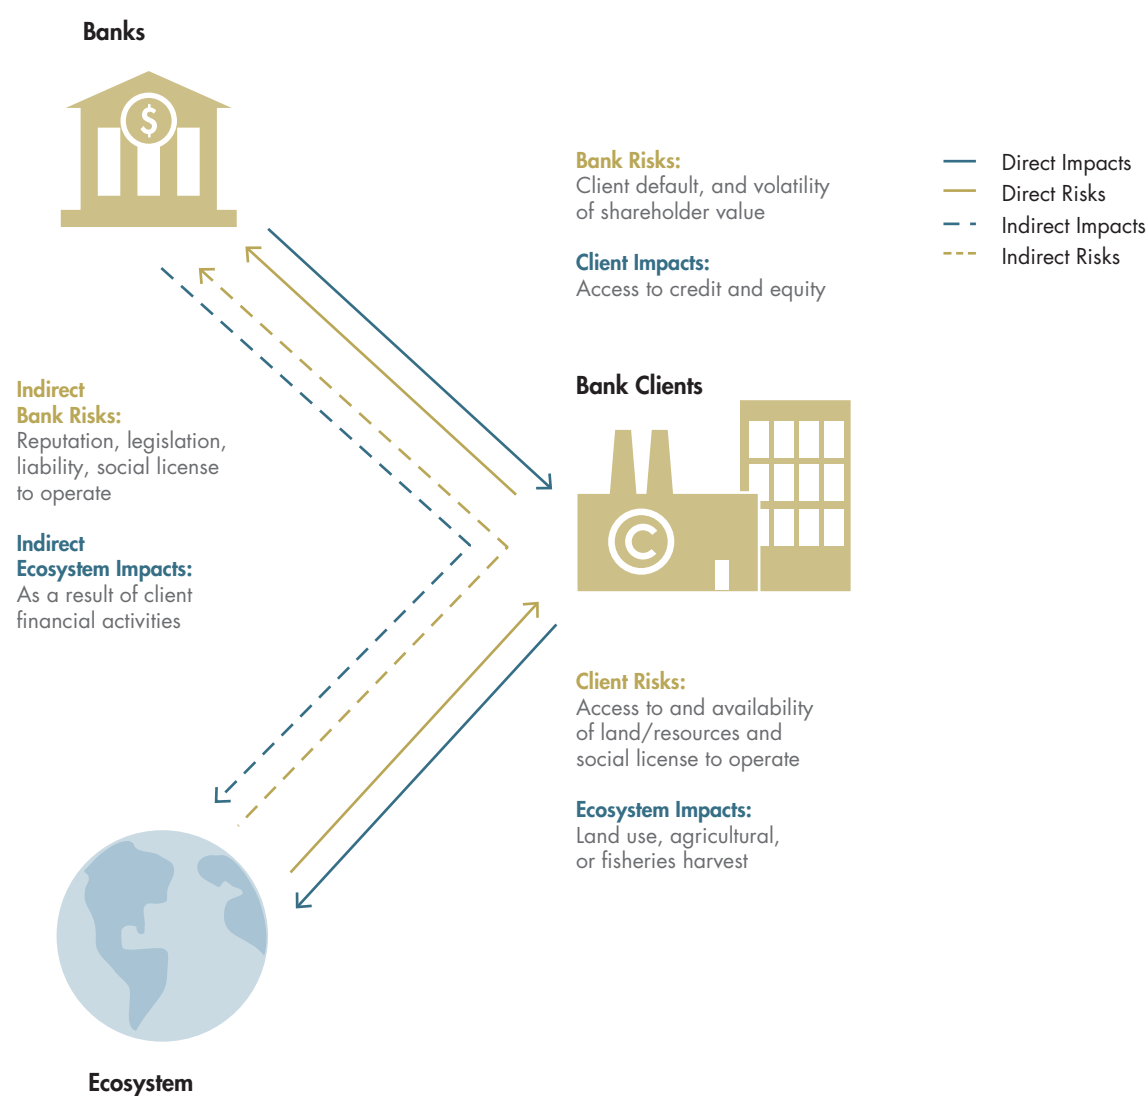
Banks

Bank Risks:
Client default, and volatility of shareholder value

Client Impacts:
Access to credit and equity

Direct Impacts
Direct Risks
Indirect Impacts
Indirect Risks

Indirect
Bank Risks:
Reputation, legislation, liability, social license to operate

Indirect
Ecosystem Impacts:
As a result of client financial activities

Bank Clients

Client Risks:
Access to and availability of land/resources and social license to operate

Ecosystem Impacts:
Land use, agricultural, or fisheries harvest

Ecosystem